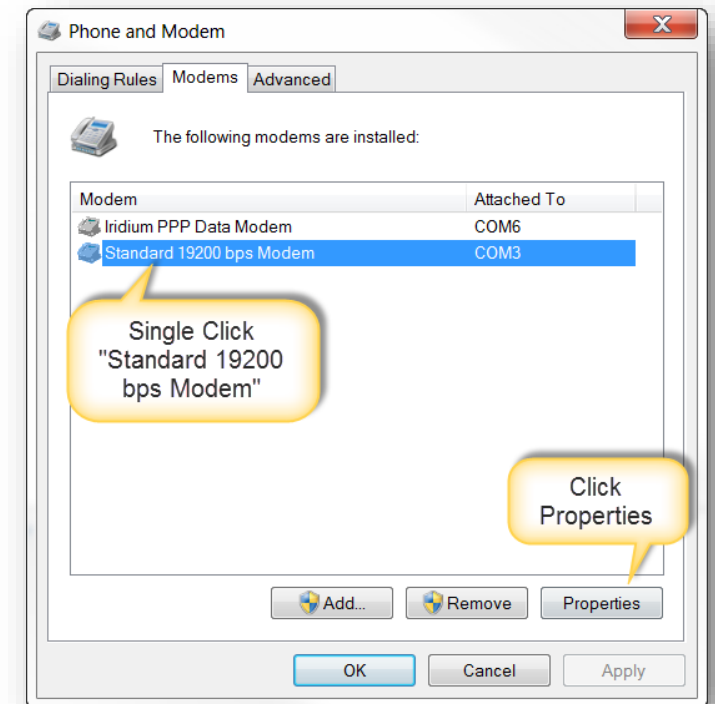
Phone and Modem

Dialing Rules | Modems | Advanced

The following modems are installed:

| Modem | Attached To |
|---|---|
| Iridium PPP Data Modem | COM6 |
| Standard 19200 bps Modem | COM3 |

Single Click "Standard 19200 bps Modem"

Click Properties

Add... Remove Properties

OK Cancel Apply